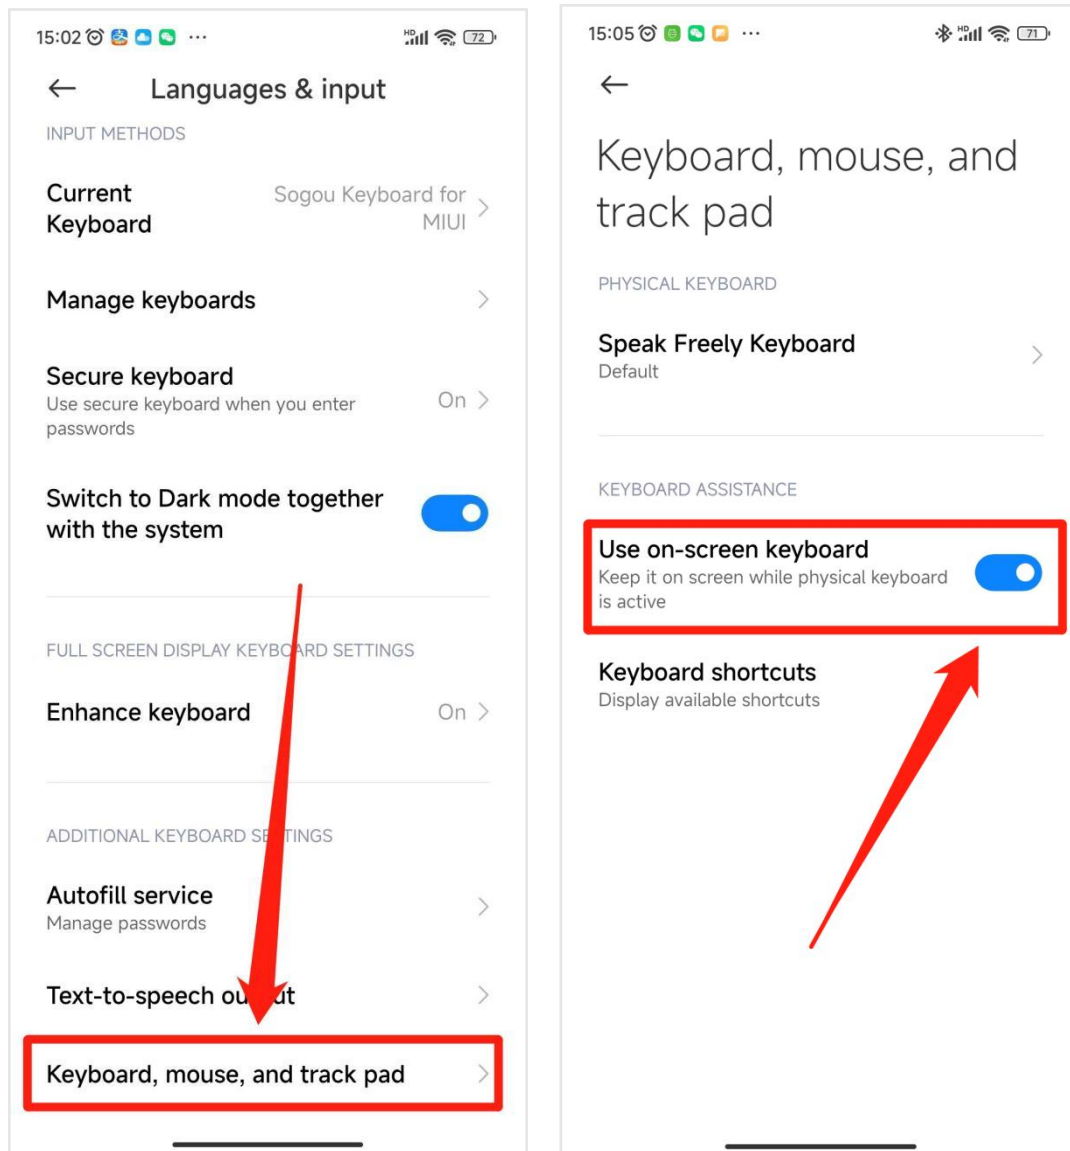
15:02 ⏰ ··· 72

← Languages & input

INPUT METHODS

Current Keyboard
Sogou Keyboard for MIUI >

Manage keyboards >

Secure keyboard
Use secure keyboard when you enter passwords
On >

Switch to Dark mode together with the system

FULL SCREEN DISPLAY KEYBO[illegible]RD SETTINGS

Enhance keyboard
On >

ADDITIONAL KEYBOARD SE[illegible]TINGS

Autofill service
Manage passwords >

Text-to-speech ou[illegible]ut >

Keyboard, mouse, and track pad >

15:05 ⏰ ··· 71

←

Keyboard, mouse, and track pad

PHYSICAL KEYBOARD

Speak Freely Keyboard
Default >

KEYBOARD ASSISTANCE

Use on-screen keyboard
Keep it on screen while physical keyboard is active

Keyboard shortcuts
Display available shortcuts